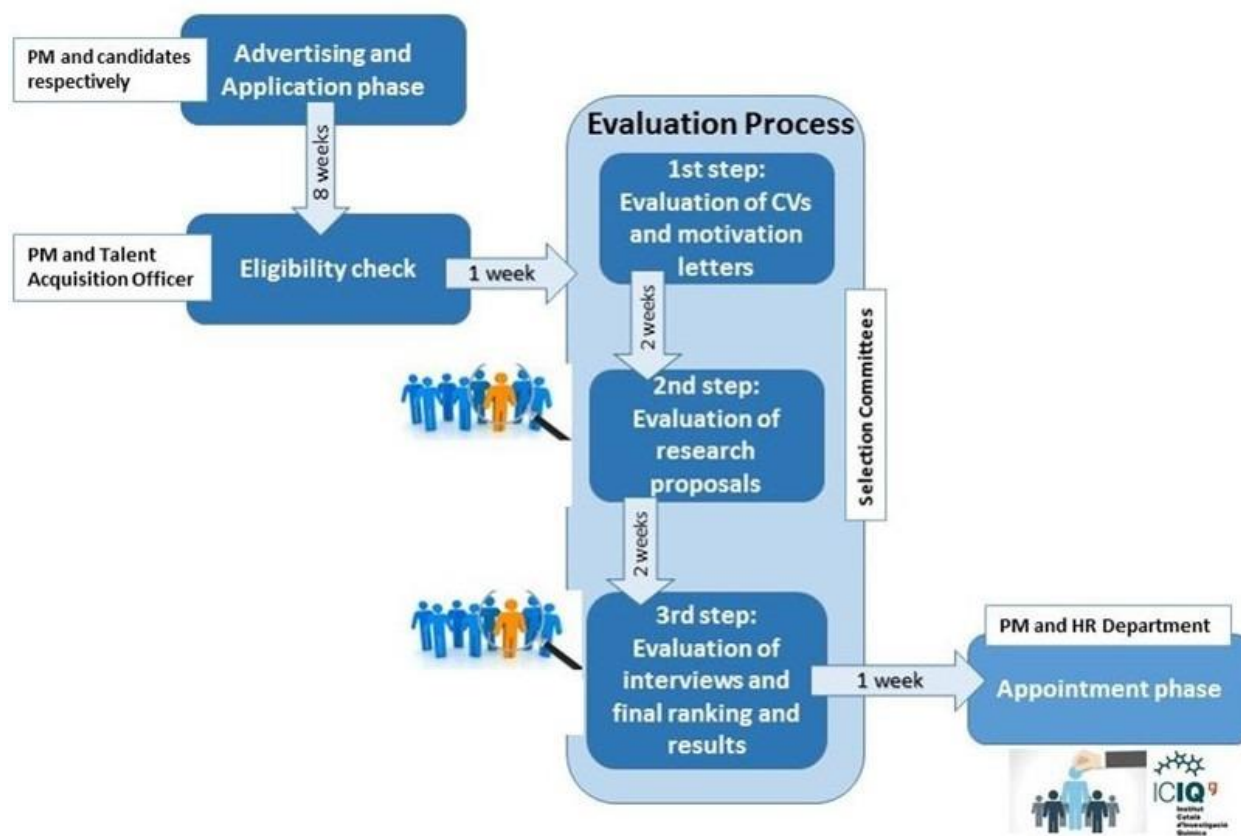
PM and candidates respectively

Advertising and Application phase

8 weeks

PM and Talent Acquisition Officer

Eligibility check

1 week

Evaluation Process

1st step: Evaluation of CVs and motivation letters

2 weeks

2nd step: Evaluation of research proposals

2 weeks

3rd step: Evaluation of interviews and final ranking and results

Selection Committees

1 week

PM and HR Department

Appointment phase

ICIQ

Institut Català d'Investigació Química